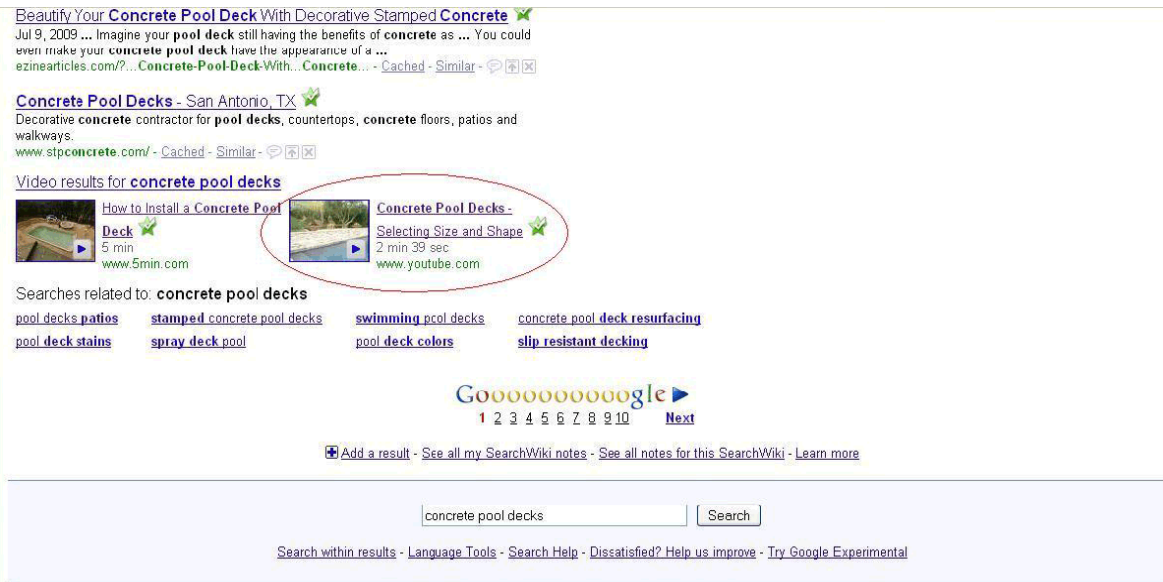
Beautify Your Concrete Pool Deck With Decorative Stamped Concrete
Jul 9, 2009 ... Imagine your pool deck still having the benefits of concrete as ... You could even make your concrete pool deck have the appearance of a ...
ezinearticles.com/?...Concrete-Pool-Deck-With...Concrete... - Cached - Similar

Concrete Pool Decks - San Antonio, TX
Decorative concrete contractor for pool decks, countertops, concrete floors, patios and walkways.
www.stpconcrete.com/ - Cached - Similar

Video results for concrete pool decks

How to Install a Concrete Pool Deck
5 min
www.5min.com

Concrete Pool Decks - Selecting Size and Shape
2 min 39 sec
www.youtube.com

Searches related to: concrete pool decks

pool decks patios | stamped concrete pool decks | swimming pool decks | concrete pool deck resurfacing
pool deck stains | spray deck pool | pool deck colors | slip resistant decking

Goooooooooogle ▶
1 2 3 4 5 6 7 8 9 10 Next

Add a result - See all my SearchWiki notes - See all notes for this SearchWiki - Learn more

concrete pool decks
Search

Search within results - Language Tools - Search Help - Dissatisfied? Help us improve - Try Google Experimental